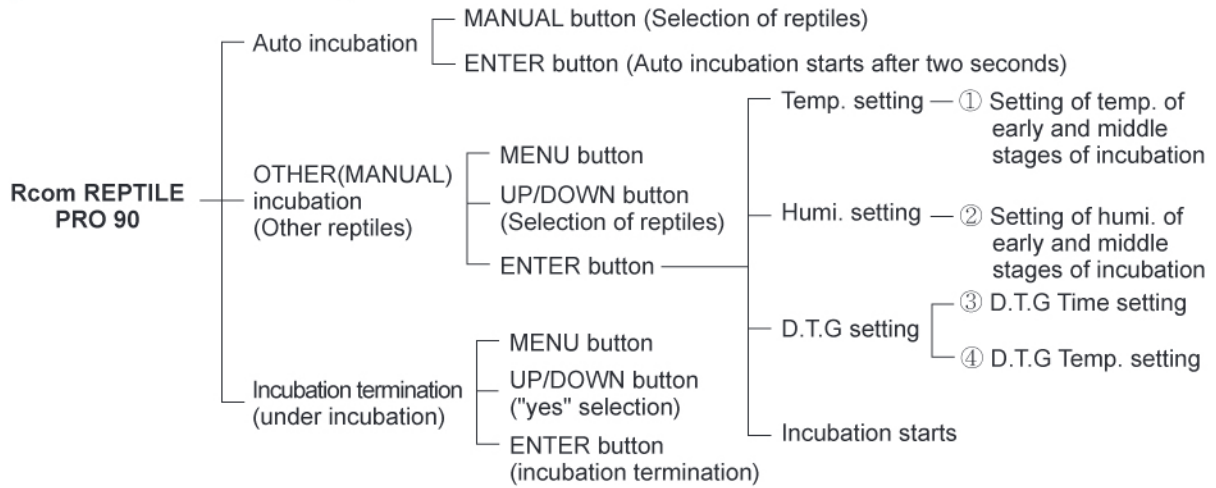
Rcom REPTILE PRO 90

Auto incubation

MANUAL button (Selection of reptiles)

ENTER button (Auto incubation starts after two seconds)

OTHER(MANUAL) incubation (Other reptiles)

MENU button

UP/DOWN button (Selection of reptiles)

ENTER button

Temp. setting — ① Setting of temp. of early and middle stages of incubation

Humi. setting — ② Setting of humi. of early and middle stages of incubation

D.T.G setting

③ D.T.G Time setting

④ D.T.G Temp. setting

Incubation starts

Incubation termination (under incubation)

MENU button

UP/DOWN button ("yes" selection)

ENTER button (incubation termination)